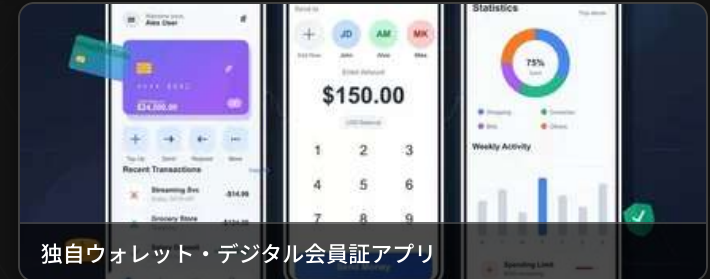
Welcome back
Alex User

$24,000.00

Top Up
Send
Request
More

Recent Transactions
See All
Streaming Svc
-$14.99
Grocery Store
-$124.00

Send to
Add New
JD
John
AM
Alice
MK
Mike

Enter Amount
$150.00
USD Balance

1
2
3
4
5
6
7
8
9

Send Money

Statistics
This Month

75%
Spent

Shopping
Groceries
Bills
Others

Weekly Activity

Spending Limit

独自ウォレット・デジタル会員証アプリ